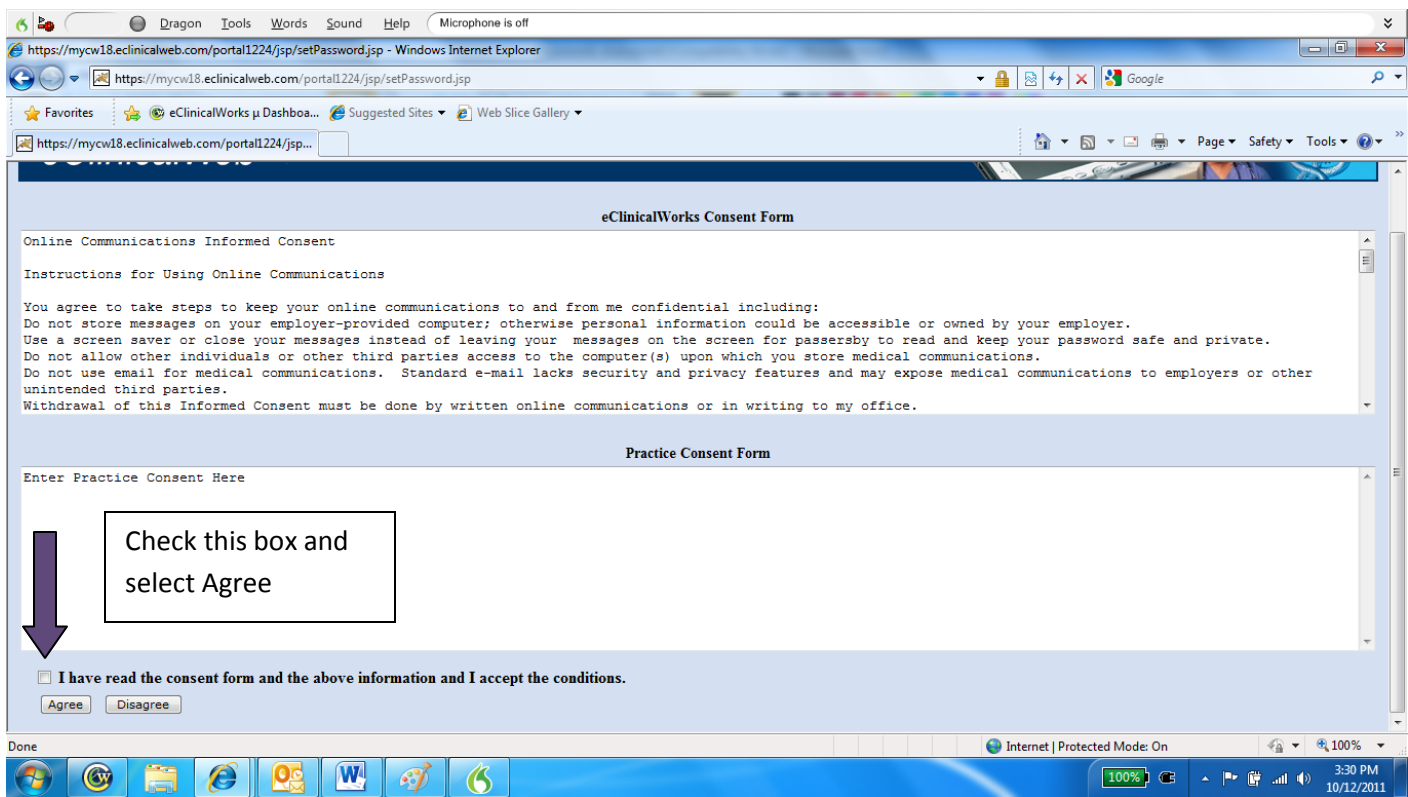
Dragon Tools Words Sound Help Microphone is off

https://mycw18.eclinicalweb.com/portal1224/jsp/setPassword.jsp - Windows Internet Explorer

https://mycw18.eclinicalweb.com/portal1224/jsp/setPassword.jsp

Google

Favorites | eClinicalWorks µ Dashboa... Suggested Sites ▾ Web Slice Gallery ▾

https://mycw18.eclinicalweb.com/portal1224/jsp...

Page ▾ Safety ▾ Tools ▾

eClinicalWorks Consent Form

Online Communications Informed Consent

Instructions for Using Online Communications

You agree to take steps to keep your online communications to and from me confidential including:
Do not store messages on your employer-provided computer; otherwise personal information could be accessible or owned by your employer.
Use a screen saver or close your messages instead of leaving your messages on the screen for passersby to read and keep your password safe and private.
Do not allow other individuals or other third parties access to the computer(s) upon which you store medical communications.
Do not use email for medical communications. Standard e-mail lacks security and privacy features and may expose medical communications to employers or other unintended third parties.
Withdrawal of this Informed Consent must be done by written online communications or in writing to my office.

Practice Consent Form

Enter Practice Consent Here

Check this box and select Agree

I have read the consent form and the above information and I accept the conditions.

Agree Disagree

Done

Internet | Protected Mode: On

100%

100%

3:30 PM
10/12/2011